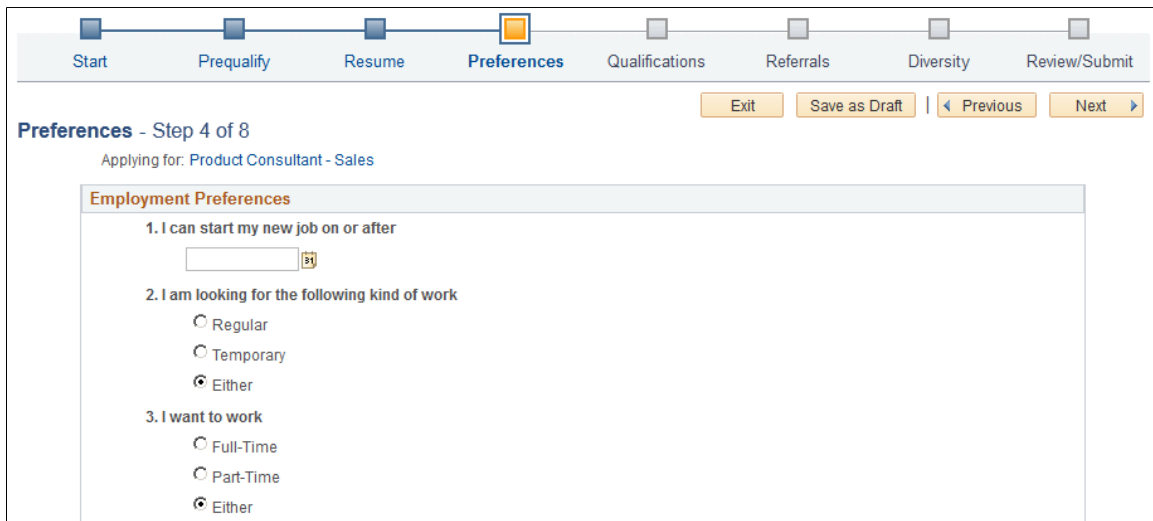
Start Prequalify Resume Preferences Qualifications Referrals Diversity Review/Submit

Exit Save as Draft Previous Next

Preferences - Step 4 of 8

Applying for: Product Consultant - Sales

Employment Preferences

1. I can start my new job on or after

2. I am looking for the following kind of work

Regular

Temporary

Either

3. I want to work

Full-Time

Part-Time

Either